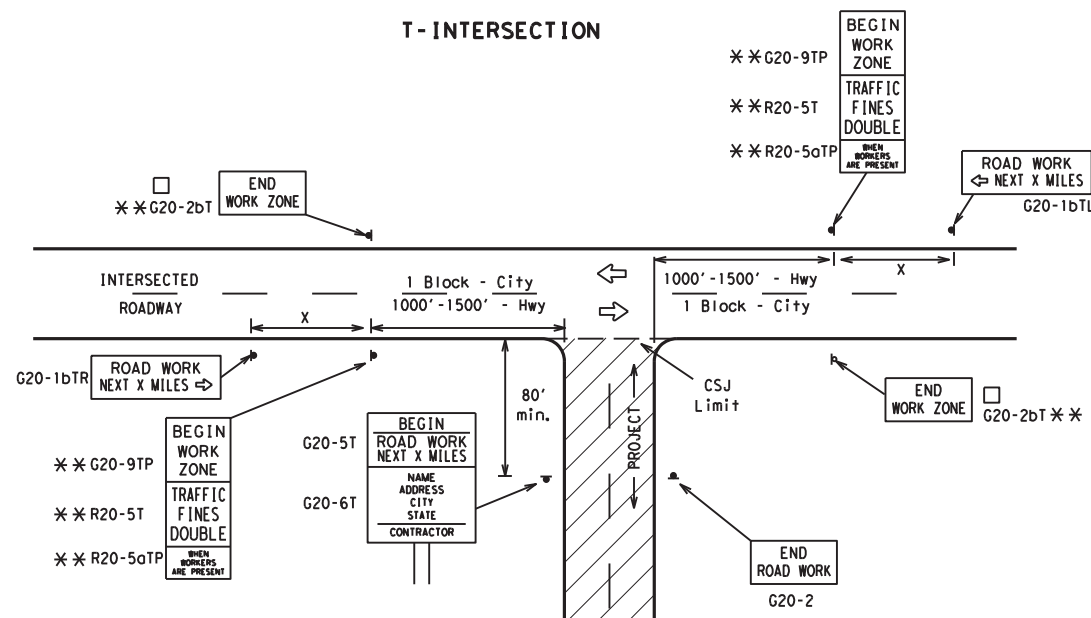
T-INTERSECTION

BEGIN WORK ZONE
✱✱G20-9TP

TRAFFIC FINES DOUBLE
✱✱R20-5T

WHEN WORKERS ARE PRESENT
✱✱R20-5aTP

□
✱✱G20-2bT
END WORK ZONE

ROAD WORK
⇦ NEXT X MILES
G20-1bTL

INTERSECTED ROADWAY

X

1 Block - City
1000'-1500' - Hwy

1000'-1500' - Hwy
1 Block - City

X

G20-1bTR
ROAD WORK
NEXT X MILES ⇨

80' min.

PROJECT

CSJ Limit

END WORK ZONE
□
G20-2bT ✱✱

BEGIN WORK ZONE
✱✱G20-9TP

TRAFFIC FINES DOUBLE
✱✱R20-5T

WHEN WORKERS ARE PRESENT
✱✱R20-5aTP

G20-5T
BEGIN
ROAD WORK
NEXT X MILES

G20-6T
NAME
ADDRESS
CITY
STATE
CONTRACTOR

END ROAD WORK
G20-2